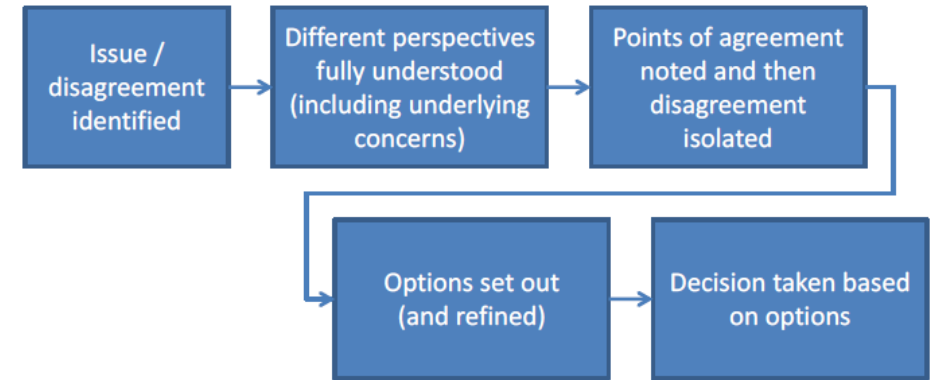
Issue / disagreement identified

Different perspectives fully understood (including underlying concerns)

Points of agreement noted and then disagreement isolated

Options set out (and refined)

Decision taken based on options